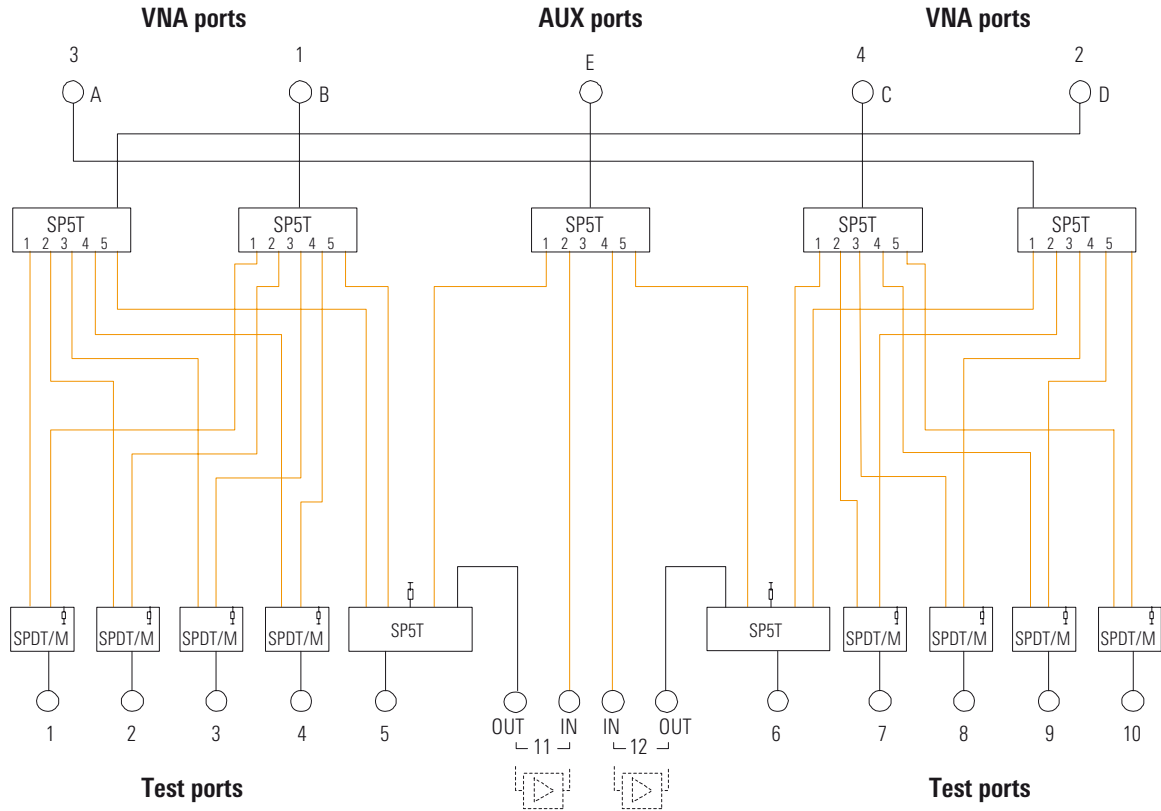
VNA ports

AUX ports

VNA ports

3
A

1
B

E

4
C

2
D

SP5T
1 2 3 4 5

SP5T
1 2 3 4 5

SP5T
1 2 3 4 5

SP5T
1 2 3 4 5

SP5T
1 2 3 4 5

SPDT/M
SPDT/M
SPDT/M
SPDT/M
SP5T

SP5T
SPDT/M
SPDT/M
SPDT/M
SPDT/M

1
2
3
4
5
OUT
IN
11
IN
OUT
12
6
7
8
9
10

Test ports

Test ports